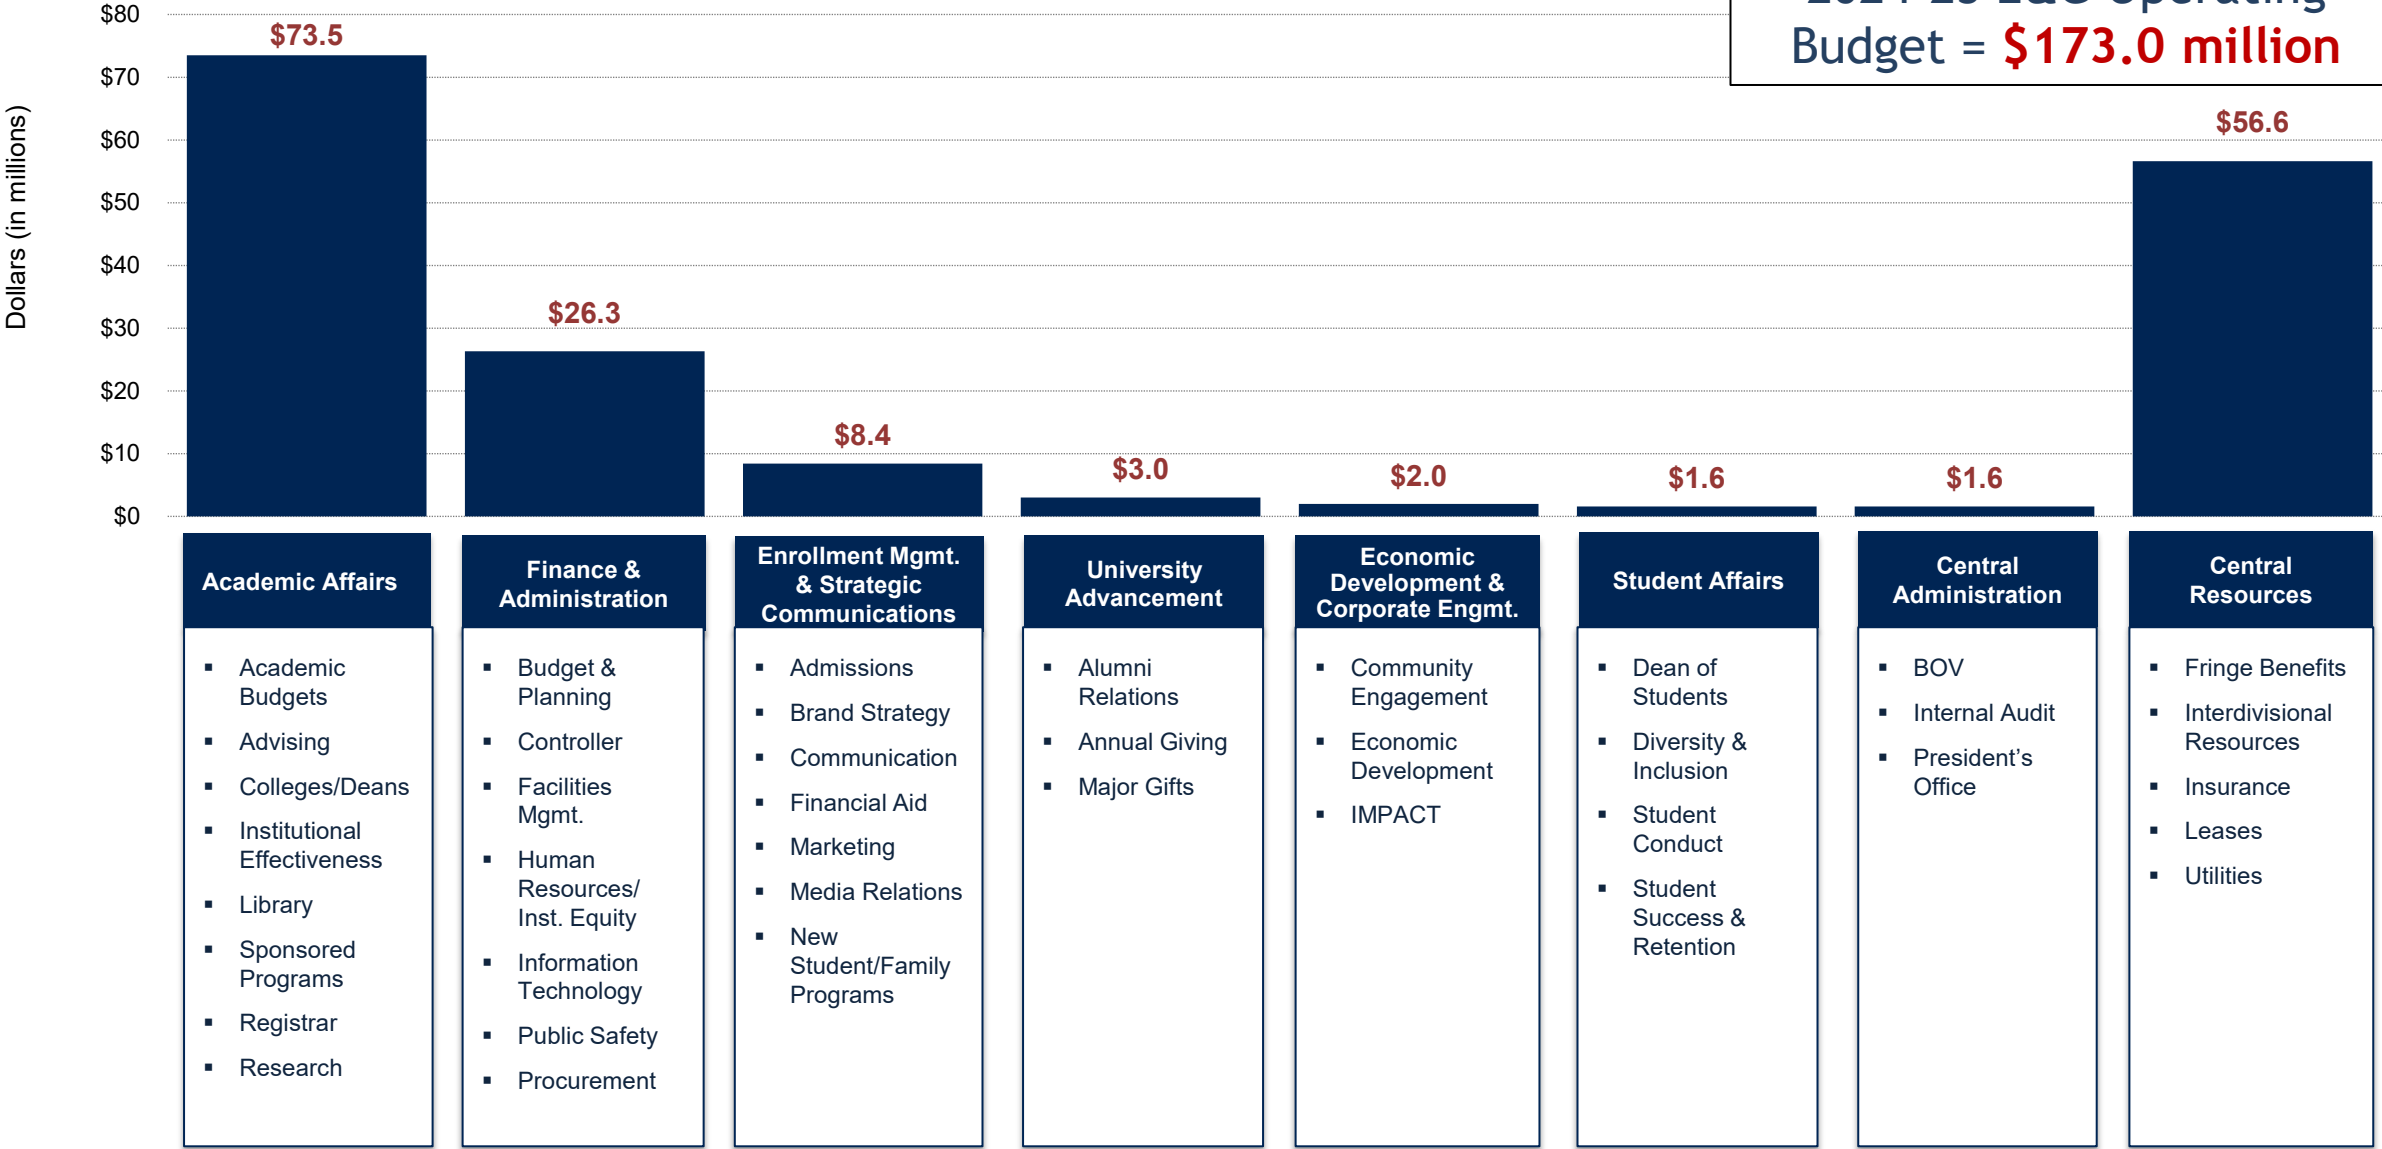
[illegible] Operating Budget = $173.0 million

Dollars (in millions)

$80
$70
$60
$50
$40
$30
$20
$10
$0

$73.5
$26.3
$8.4
$3.0
$2.0
$1.6
$1.6
$56.6

Academic Affairs
▪ Academic Budgets
▪ Advising
▪ Colleges/Deans
▪ Institutional Effectiveness
▪ Library
▪ Sponsored Programs
▪ Registrar
▪ Research

Finance & Administration
▪ Budget & Planning
▪ Controller
▪ Facilities Mgmt.
▪ Human Resources/ Inst. Equity
▪ Information Technology
▪ Public Safety
▪ Procurement

Enrollment Mgmt. & Strategic Communications
▪ Admissions
▪ Brand Strategy
▪ Communication
▪ Financial Aid
▪ Marketing
▪ Media Relations
▪ New Student/Family Programs

University Advancement
▪ Alumni Relations
▪ Annual Giving
▪ Major Gifts

Economic Development & Corporate Engmt.
▪ Community Engagement
▪ Economic Development
▪ IMPACT

Student Affairs
▪ Dean of Students
▪ Diversity & Inclusion
▪ Student Conduct
▪ Student Success & Retention

Central Administration
▪ BOV
▪ Internal Audit
▪ President’s Office

Central Resources
▪ Fringe Benefits
▪ Interdivisional Resources
▪ Insurance
▪ Leases
▪ Utilities